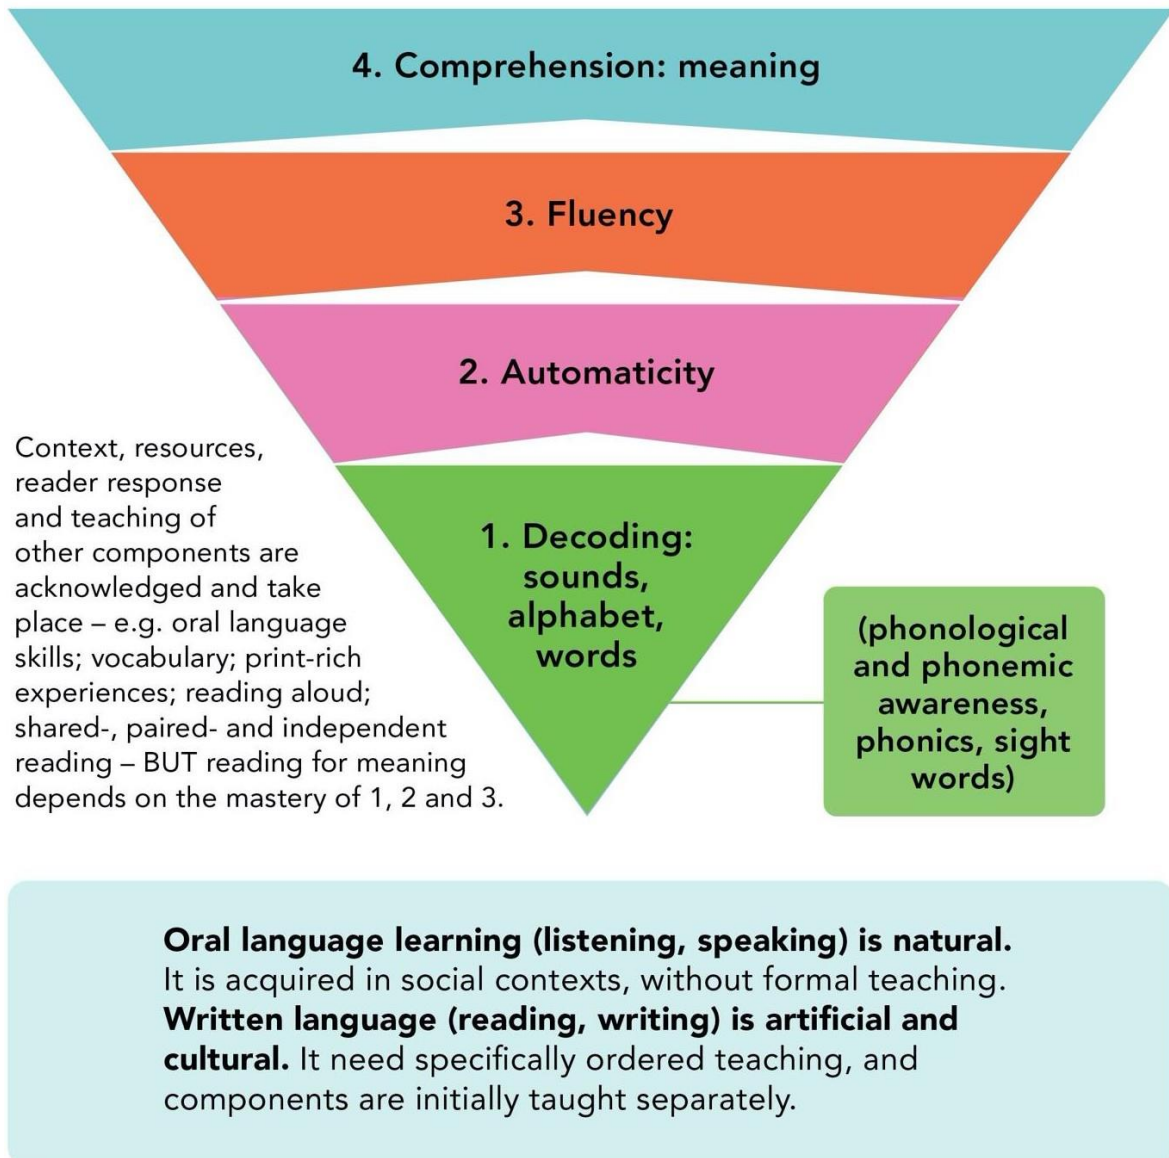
4. Comprehension: meaning

3. Fluency

2. Automaticity

Context, resources, reader response and teaching of other components are acknowledged and take place – e.g. oral language skills; vocabulary; print-rich experiences; reading aloud; shared-, paired- and independent reading – BUT reading for meaning depends on the mastery of 1, 2 and 3.

1. Decoding: sounds, alphabet, words

(phonological and phonemic awareness, phonics, sight words)

**Oral language learning (listening, speaking) is natural.** It is acquired in social contexts, without formal teaching. **Written language (reading, writing) is artificial and cultural.** It need specifically ordered teaching, and components are initially taught separately.